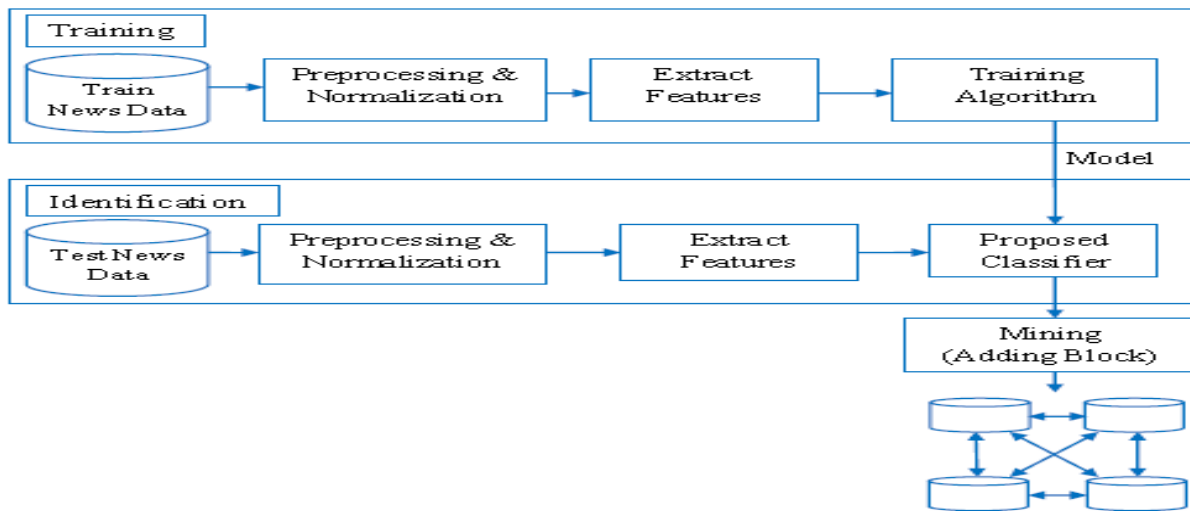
Training

Train News Data

Preprocessing & Normalization

Extract Features

Training Algorithm

Model

Identification

Test News Data

Preprocessing & Normalization

Extract Features

Proposed Classifier

Mining (Adding Block)